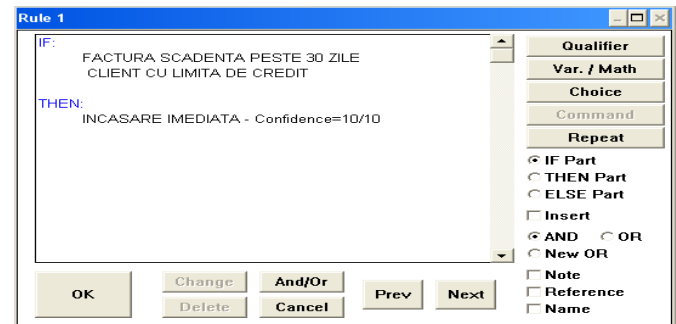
Rule 1

IF:
FACTURA SCADENTA PESTE 30 ZILE
CLIENT CU LIMITA DE CREDIT

THEN:
INCASARE IMEDIATA - Confidence=10/10

Qualifier
Var. / Math
Choice
Command
Repeat

IF Part
THEN Part
ELSE Part

Insert

AND
OR
New OR

Note
Reference
Name

OK
Change
Delete
And/Or
Cancel
Prev
Next